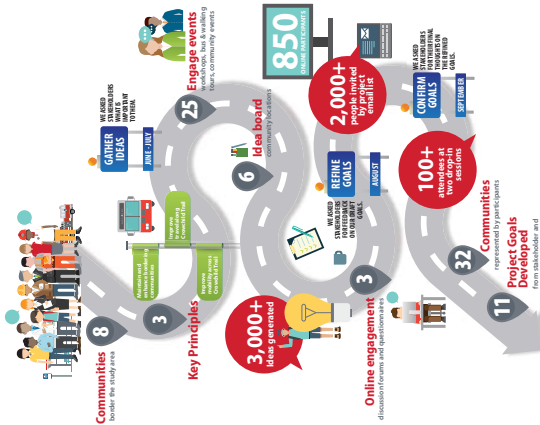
850
ONLINE PARTICIPANTS

25
Engage events
workshops, bus & walking tours, community events

WE ASKED STAKEHOLDERS WHAT IS IMPORTANT TO THEM.

GATHER IDEAS
JUNE - JULY

6
Idea board
community locations

2,000+
people invited by project email list

WE ASKED STAKEHOLDERS FOR THEIR ADDITIONAL THOUGHTS ON THE REFINED GOALS.

CONFIRM GOALS
SEPTEMBER

WE ASKED STAKEHOLDERS FOR FEEDBACK ON OUR DRAFT GOALS.

REFINE GOALS
AUGUST

100+
attendees at two drop-in sessions

Improve connectivity along the Crosstown Trail.

Maintain and enhance the identity of the community.

Improve safety along the Crosstown Trail.

8
Communities
border the study area

3
Key Principles

3,000+
ideas generated

3
Online engagement
discussion forums and question areas

32
Communities
represented by participants

11
Project Goals Developed
from stakeholder and